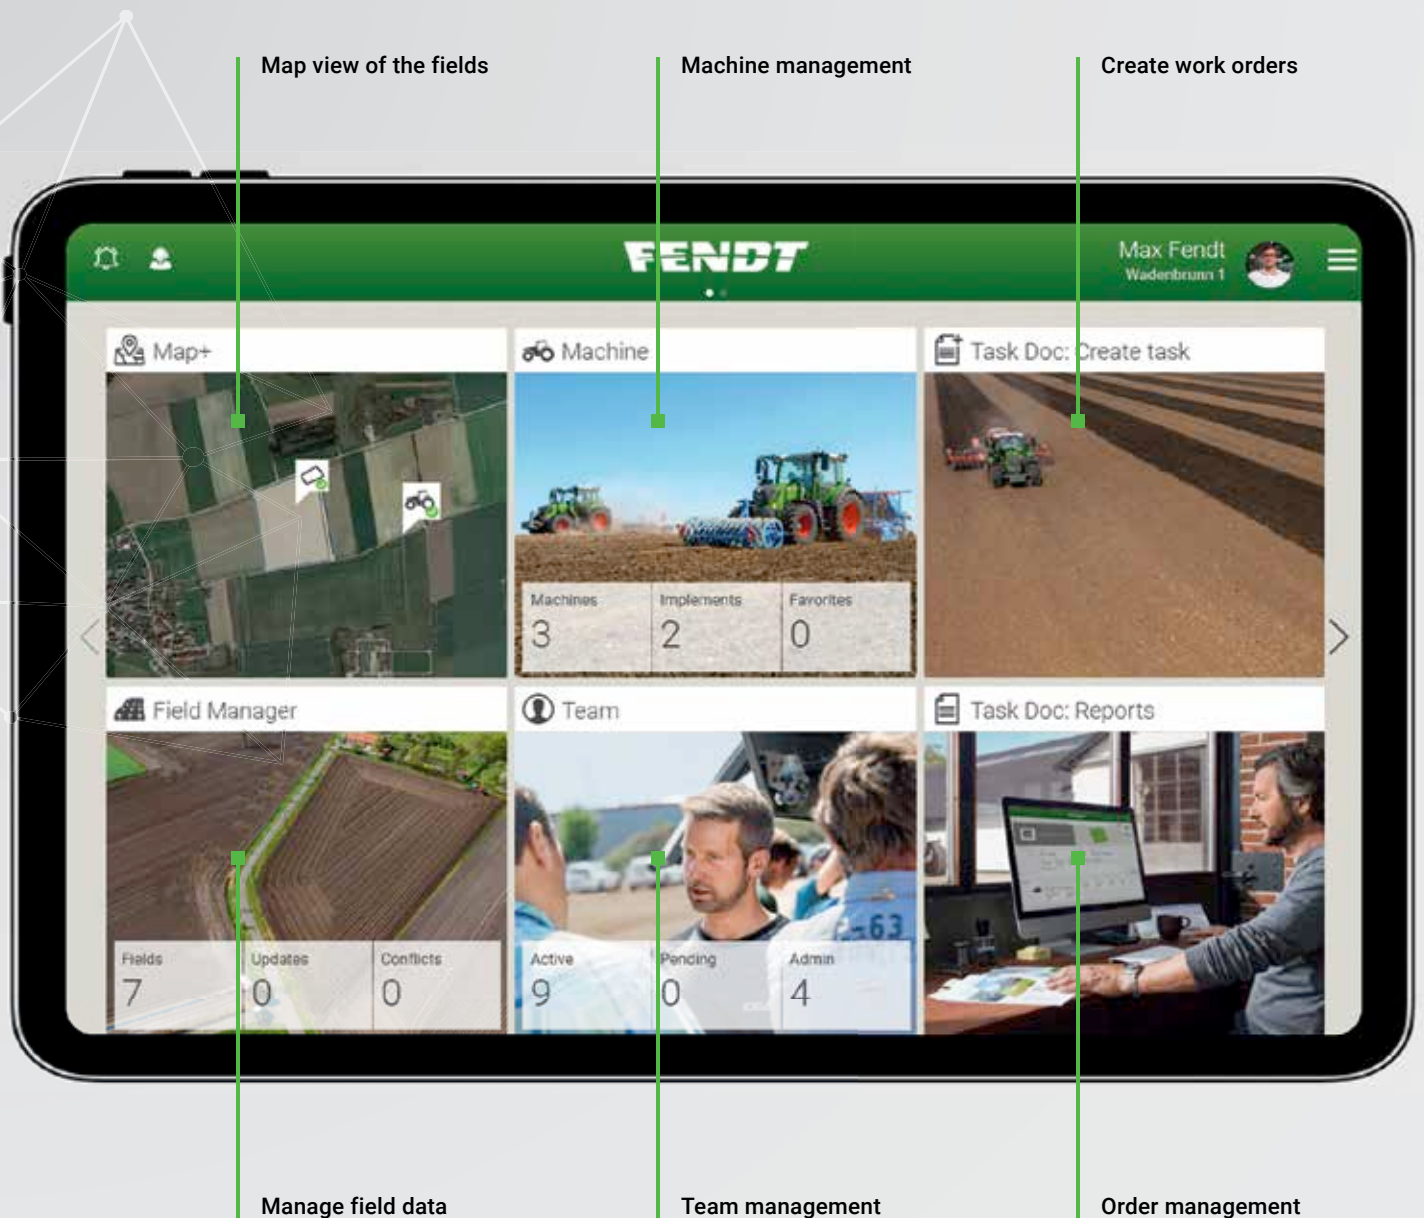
Map view of the fields

Machine management

Create work orders

FENDT

Max Fendt
Wadenbrunn 1

Map+

Machine

Machines
3

Implements
2

Favorites
0

Task Doc: Create task

Field Manager

Fields
7

Updates
0

Conflicts
0

Team

Active
9

Pending
0

Admin
4

Task Doc: Reports

Manage field data

Team management

Order management